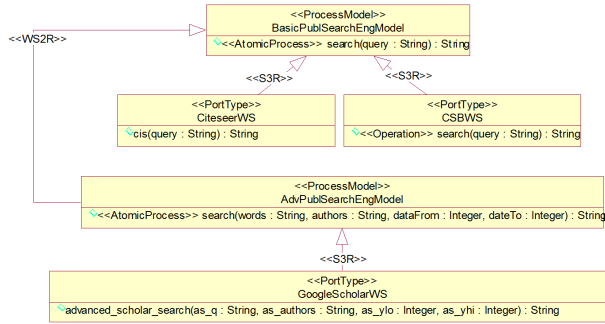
<<ProcessModel>>
BasicPublSearchEngModel
<<AtomicProcess>> search(query : String) : String

<<WS2R>>

<<S3R>>

<<S3R>>

<<PortType>>
CiteseerWS
cis(query : String) : String

<<PortType>>
CSBWS
<<Operation>> search(query : String) : String

<<ProcessModel>>
AdvPublSearchEngModel
<<AtomicProcess>> search(words : String, authors : String, dataFrom : Integer, dateTo : Integer) : String

<<S3R>>

<<PortType>>
GoogleScholarWS
advanced_scholar_search(as_q : String, as_authors : String, as_ylo : Integer, as_yhi : Integer) : String